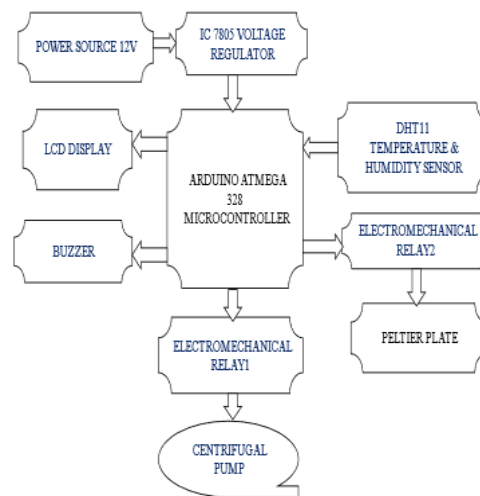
POWER SOURCE 12V

IC 7805 VOLTAGE REGULATOR

LCD DISPLAY

ARDUINO ATMEGA 328 MICROCONTROLLER

DHT11 TEMPERATURE & HUMIDITY SENSOR

BUZZER

ELECTROMECHANICAL RELAY2

PELTIER PLATE

ELECTROMECHANICAL RELAY1

CENTRIFUGAL PUMP